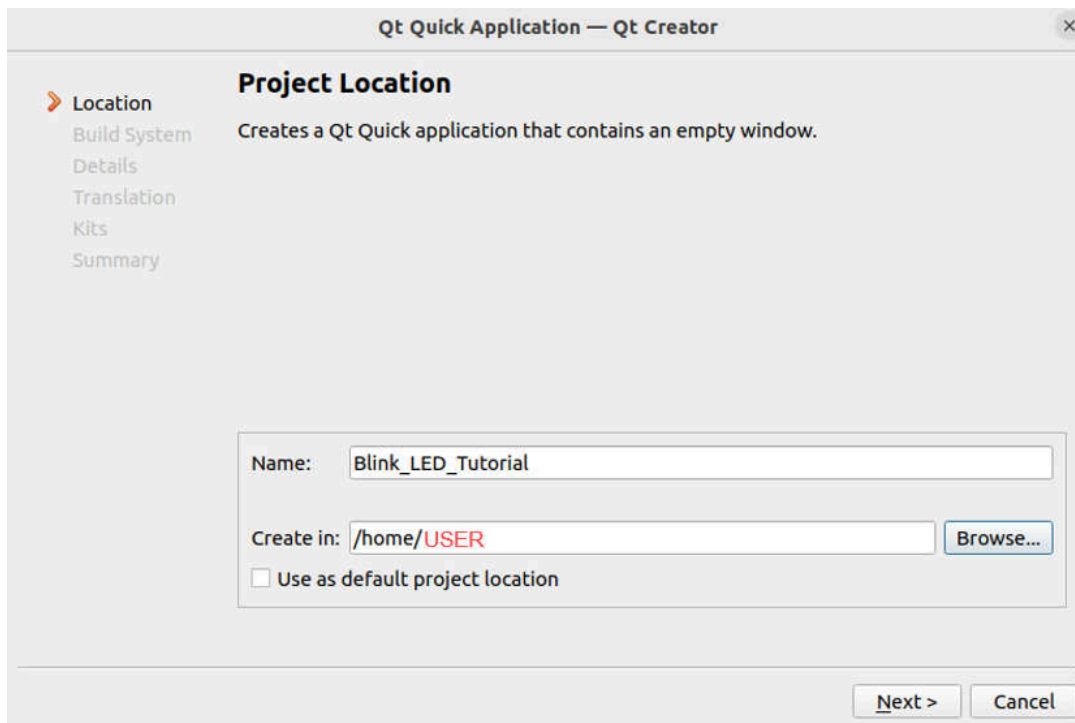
Qt Quick Application — Qt Creator

Location
Build System
Details
Translation
Kits
Summary

Project Location

Creates a Qt Quick application that contains an empty window.

Name: Blink_LED_Tutorial

Create in: /home/USER Browse...

Use as default project location

Next > Cancel